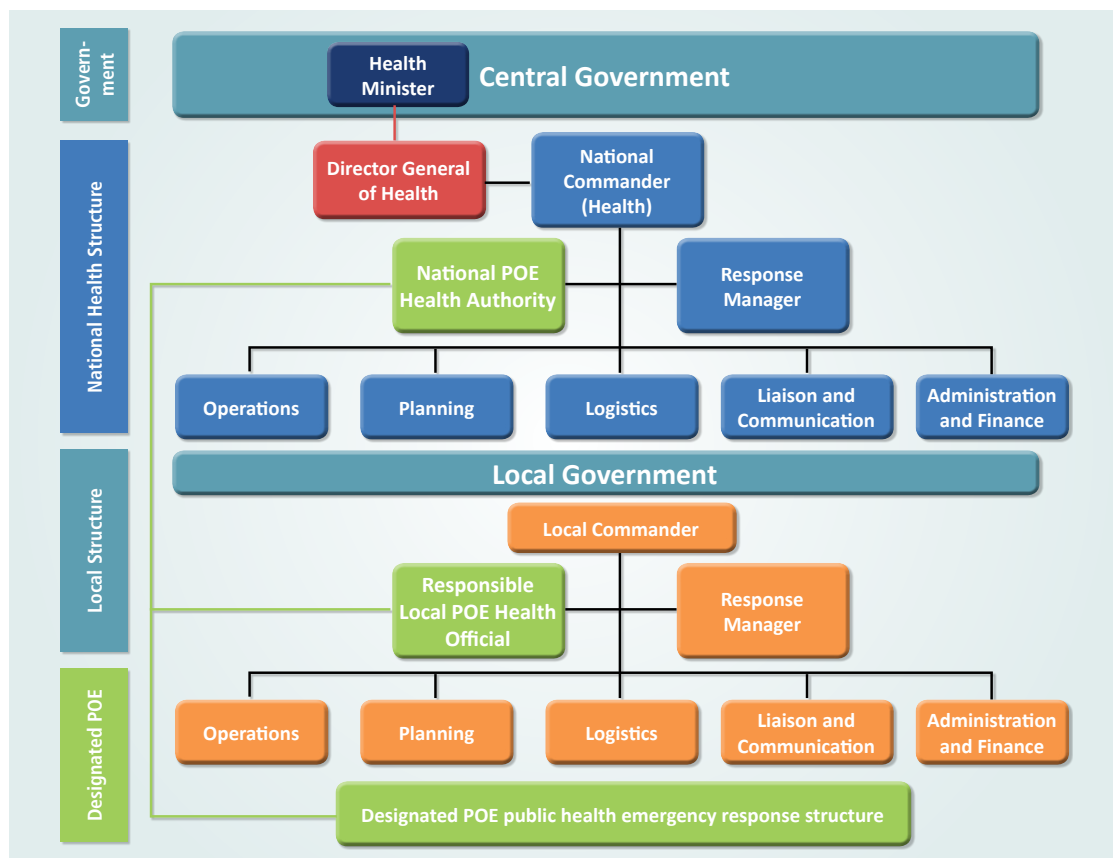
Govern-ment

Health Minister

Central Government

National Health Structure

Director General of Health

National Commander (Health)

National POE Health Authority

Response Manager

Operations

Planning

Logistics

Liaison and Communication

Administration and Finance

Local Structure

Local Government

Local Commander

Responsible Local POE Health Official

Response Manager

Designated POE

Operations

Planning

Logistics

Liaison and Communication

Administration and Finance

Designated POE public health emergency response structure